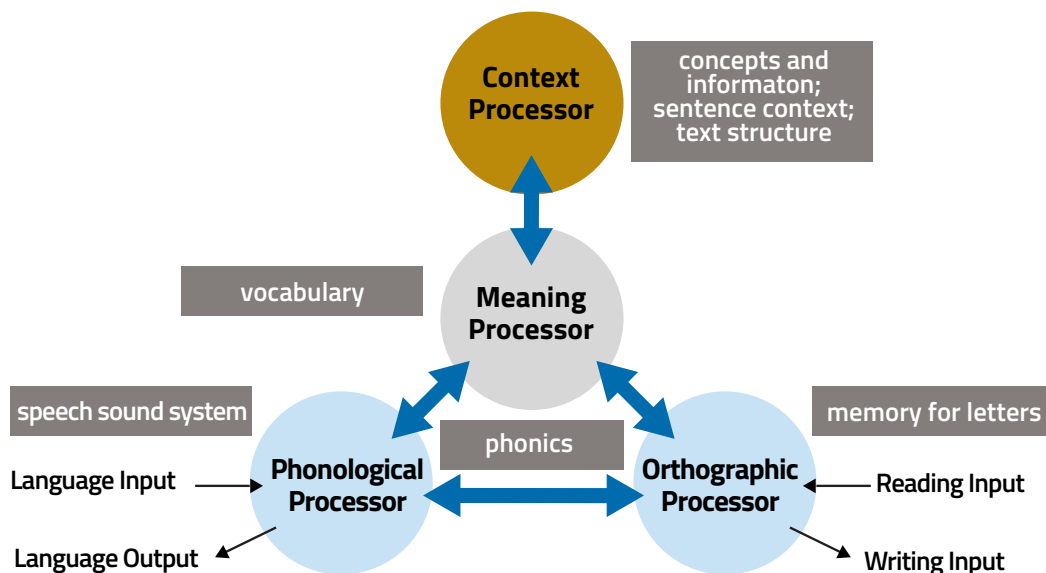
Context Processor

concepts and informaton; sentence context; text structure

vocabulary

Meaning Processor

speech sound system

memory for letters

phonics

Language Input

Phonological Processor

Orthographic Processor

Reading Input

Language Output

Writing Input